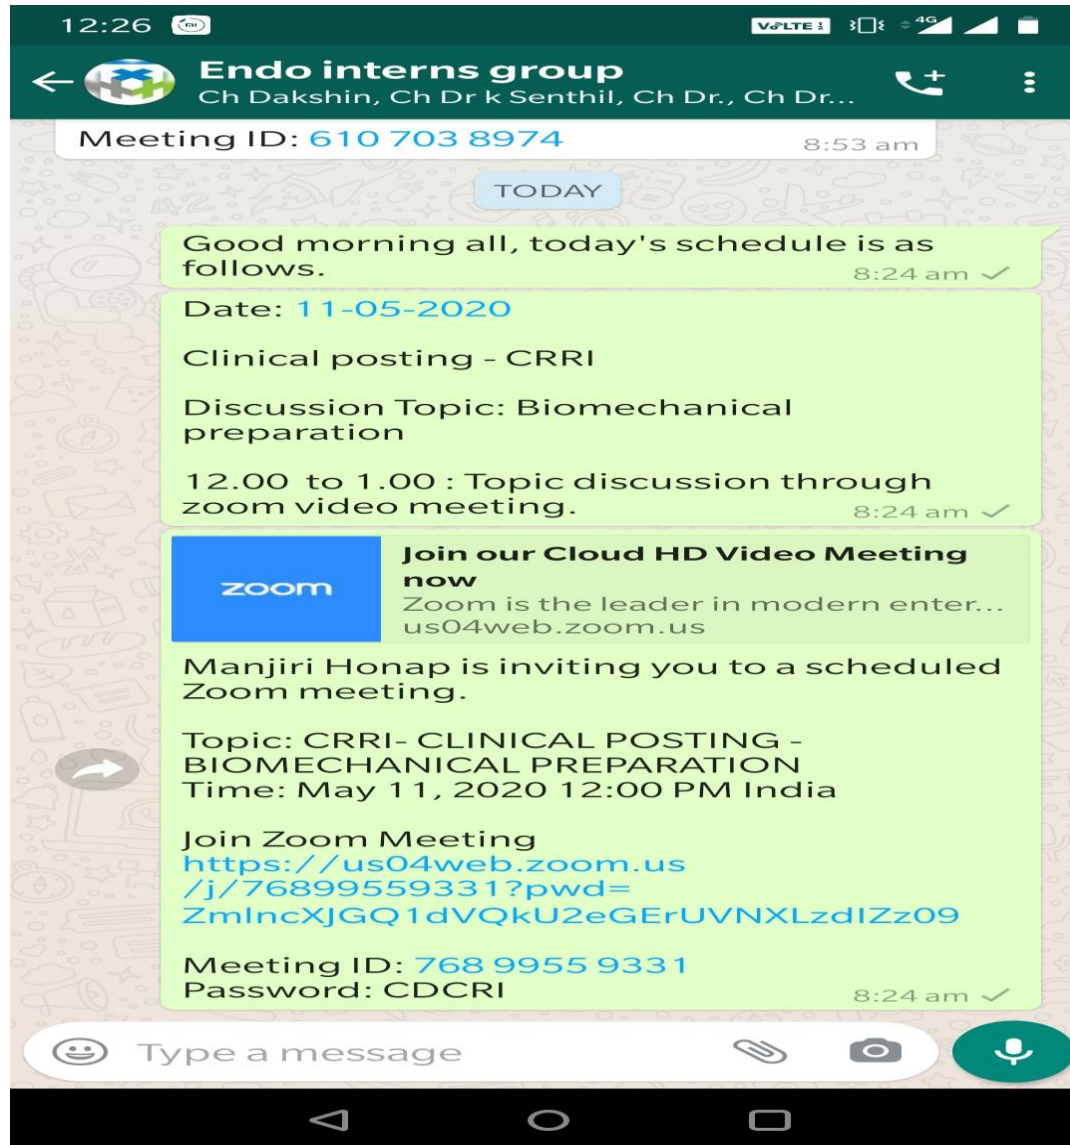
12:26

VoLTE 4G

Endo interns group
Ch Dakshin, Ch Dr k Senthil, Ch Dr., Ch Dr...

Meeting ID: 610 703 8974
8:53 am

TODAY

Good morning all, today's schedule is as follows.
8:24 am

Date: 11-05-2020

Clinical posting - CRRI

Discussion Topic: Biomechanical preparation

12.00 to 1.00 : Topic discussion through zoom video meeting.
8:24 am

zoom
Join our Cloud HD Video Meeting now
Zoom is the leader in modern enter...
us04web.zoom.us

Manjiri Honap is inviting you to a scheduled Zoom meeting.

Topic: CRRI- CLINICAL POSTING - BIOMECHANICAL PREPARATION
Time: May 11, 2020 12:00 PM India

Join Zoom Meeting
https://us04web.zoom.us/j/76899559331?pwd=ZmlncXJGQ1dVQkU2eGErUVNXLzdIZz09

Meeting ID: 768 9955 9331
Password: CDCRI
8:24 am

Type a message